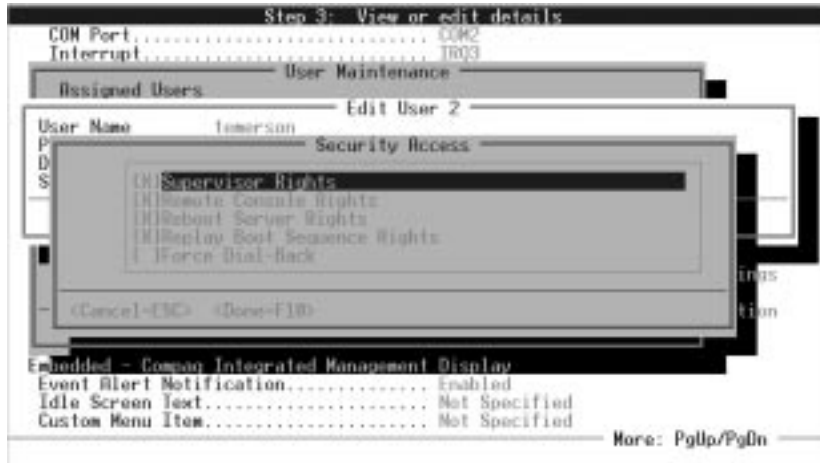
Step 3: View or edit details
COM Port.............................. COM2
Interrupt.............................. IRQ3

User Maintenance
Assigned Users

Edit User 2
User Name temerson
P
D
S

Security Access
[X]Supervisor Rights
[X]Remote Console Rights
[X]Reboot Server Rights
[X]Replay Boot Sequence Rights
[ ]Force Dial-Back

<Cancel-ESC> <Done-F10>

ings
tion

Embedded - Compaq Integrated Management Display
Event Alert Notification.............. Enabled
Idle Screen Text...................... Not Specified
Custom Menu Item...................... Not Specified
More: PgUp/PgDn